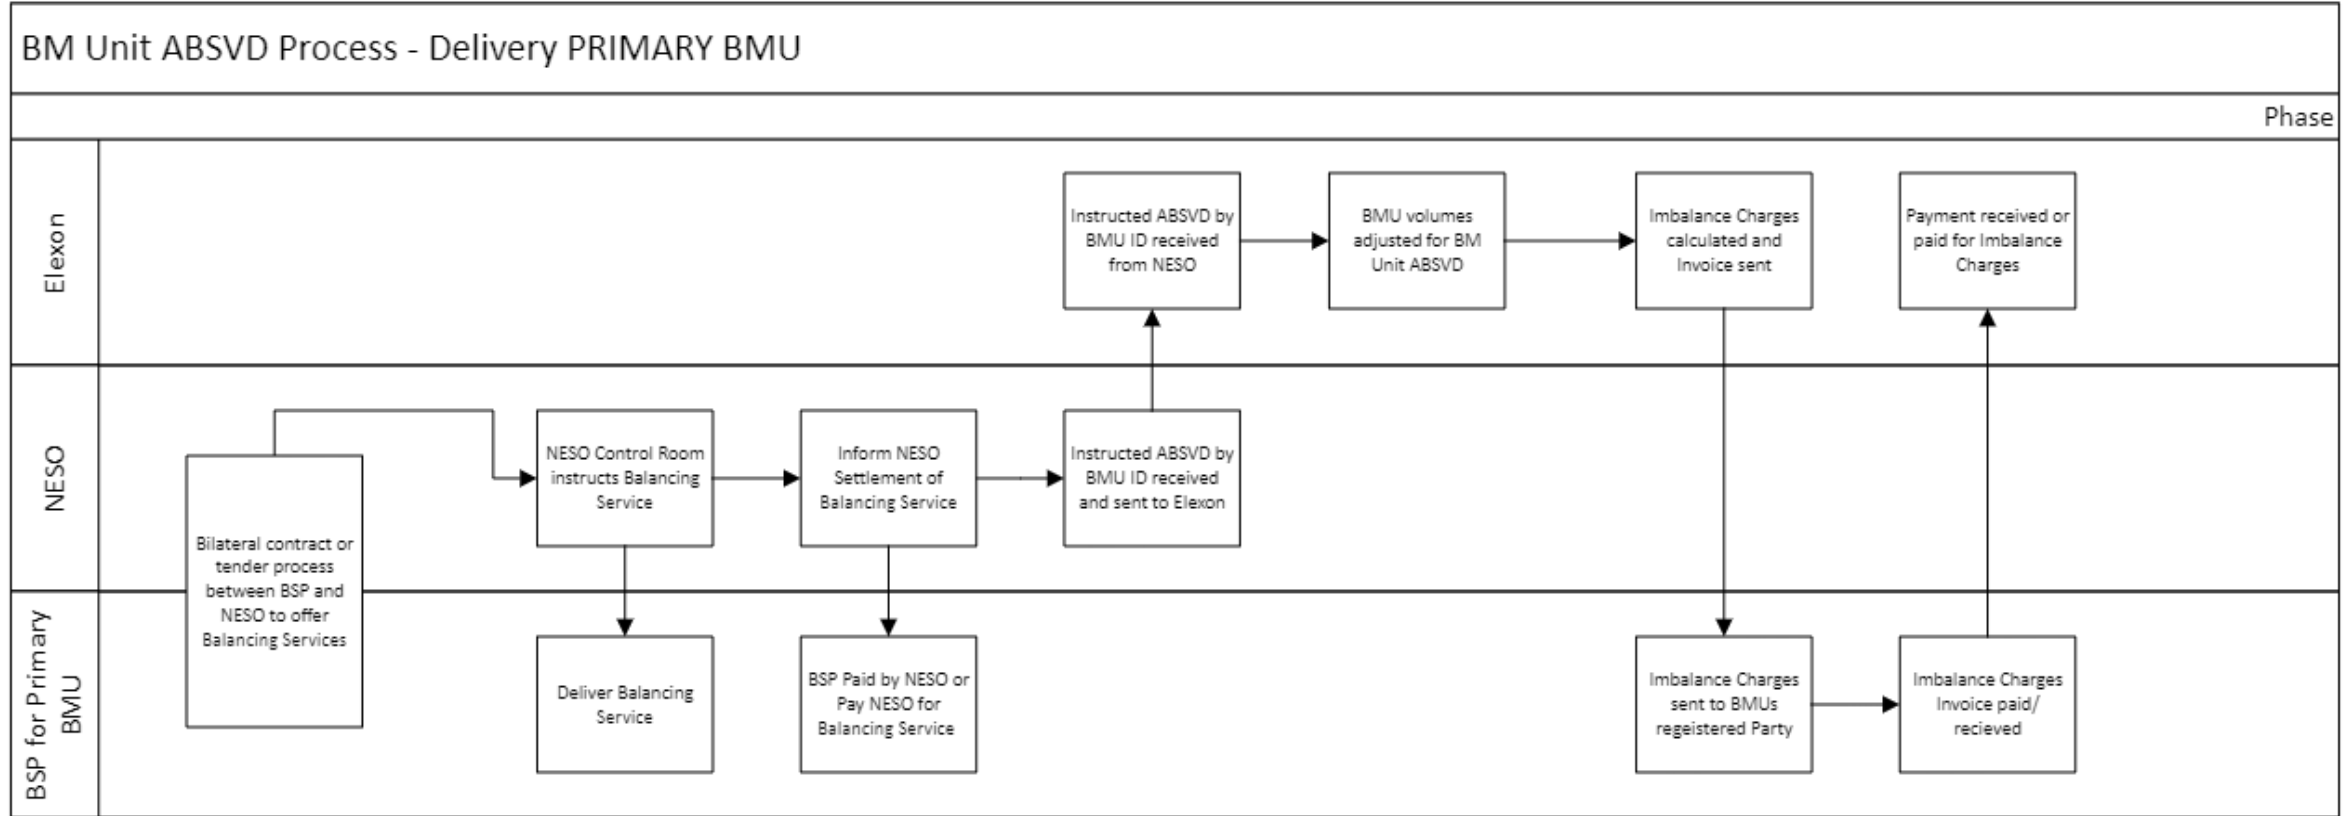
BM Unit ABSVD Process - Delivery PRIMARY BMU

Phase

Elexon

NESO

BSP for Primary BMU

Bilateral contract or tender process between BSP and NESO to offer Balancing Services

NESO Control Room instructs Balancing Service

Deliver Balancing Service

Inform NESO Settlement of Balancing Service

BSP Paid by NESO or Pay NESO for Balancing Service

Instructed ABSVD by BMU ID received and sent to Elexon

Instructed ABSVD by BMU ID received from NESO

BMU volumes adjusted for BM Unit ABSVD

Imbalance Charges calculated and Invoice sent

Imbalance Charges sent to BMUs regeistered Party

Imbalance Charges Invoice paid/ recieved

Payment received or paid for Imbalance Charges